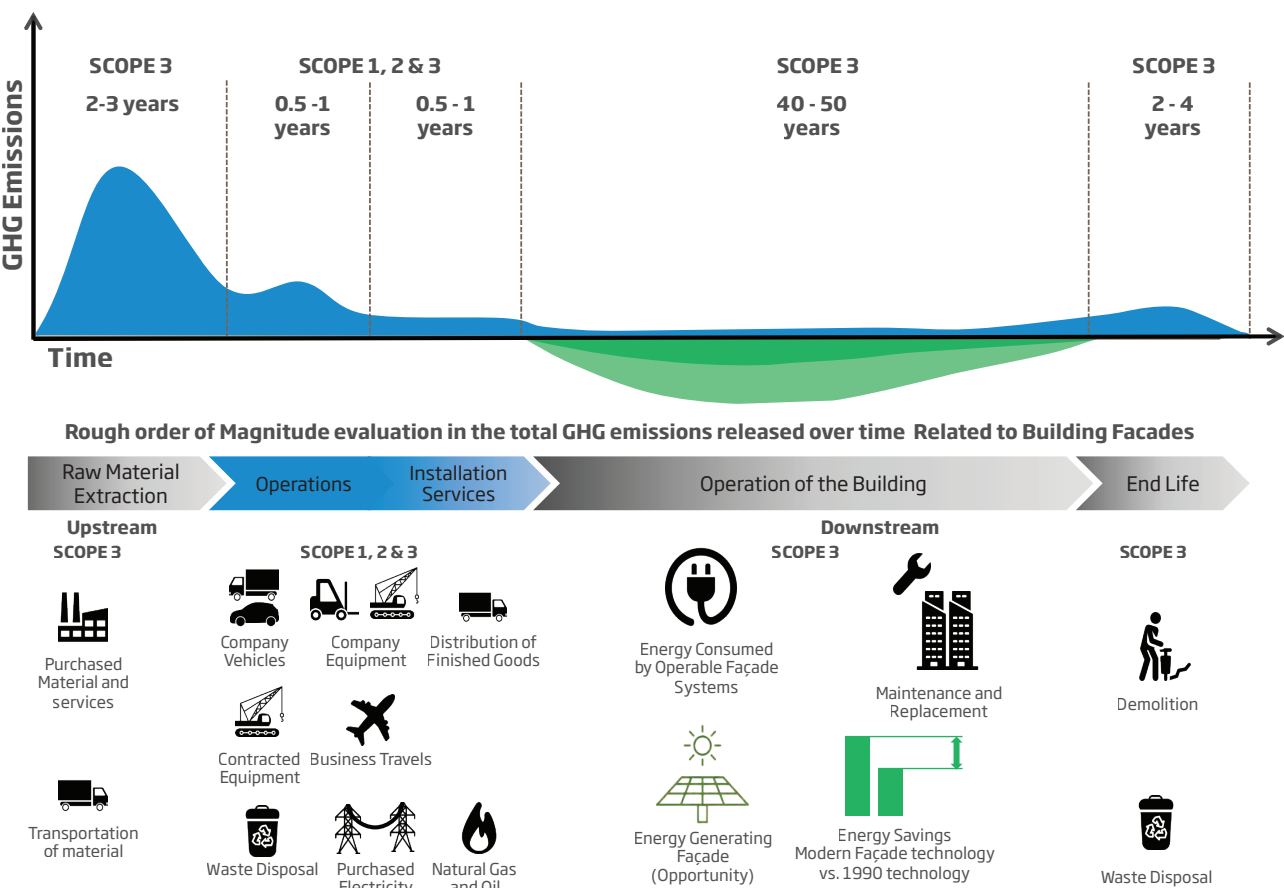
GHG Emissions

SCOPE 3
2-3 years

SCOPE 1, 2 & 3
0.5 -1 years
0.5 - 1 years

SCOPE 3
40 - 50 years

SCOPE 3
2 - 4 years

Time

Rough order of Magnitude evaluation in the total GHG emissions released over time Related to Building Facades

Raw Material Extraction
Operations
Installation Services
Operation of the Building
End Life

Upstream
SCOPE 3

Purchased Material and services

Transportation of material

SCOPE 1, 2 & 3

Company Vehicles
Company Equipment
Distribution of Finished Goods

Contracted Equipment
Business Travels

Waste Disposal
Purchased Electricity
Natural Gas and Oil

Downstream
SCOPE 3

Energy Consumed by Operable Façade Systems

Maintenance and Replacement

Energy Generating Façade (Opportunity)

Energy Savings Modern Façade technology vs. 1990 technology

SCOPE 3

Demolition

Waste Disposal